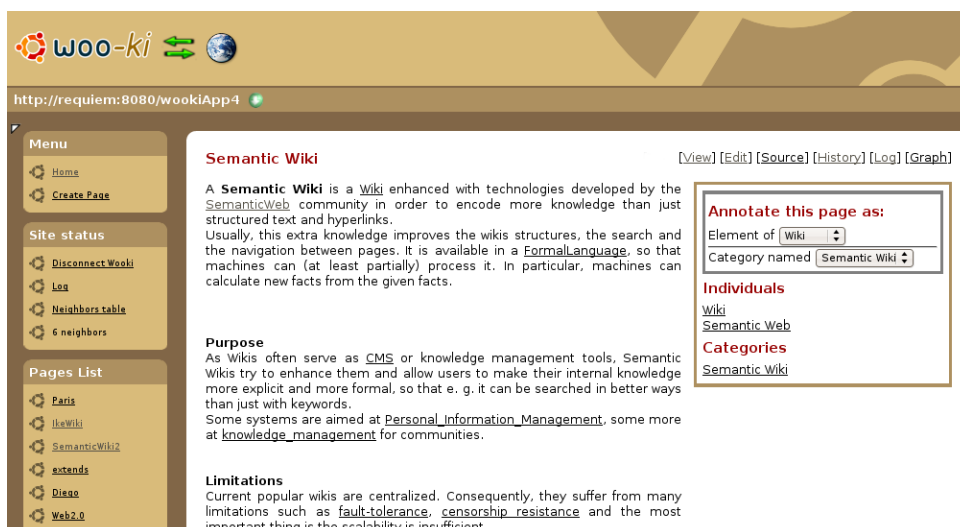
woo-ki

http://requiem:8080/wookiApp4

Menu

Home

Create Page

Site status

Disconnect Wooki

Log

Neighbors table

6 neighbors

Pages List

Paris

IkeWiki

SemanticWiki2

extends

Diego

Web2.0

Semantic Wiki

[View] [Edit] [Source] [History] [Log] [Graph]

A **Semantic Wiki** is a Wiki enhanced with technologies developed by the SemanticWeb community in order to encode more knowledge than just structured text and hyperlinks.
Usually, this extra knowledge improves the wikis structures, the search and the navigation between pages. It is available in a FormalLanguage, so that machines can (at least partially) process it. In particular, machines can calculate new facts from the given facts.

Annotate this page as:

Element of Wiki

Category named Semantic Wiki

Individuals

Wiki
Semantic Web

Categories

Semantic Wiki

**Purpose**
As Wikis often serve as CMS or knowledge management tools, Semantic Wikis try to enhance them and allow users to make their internal knowledge more explicit and more formal, so that e. g. it can be searched in better ways than just with keywords.
Some systems are aimed at Personal_Information_Management, some more at knowledge_management for communities.

**Limitations**
Current popular wikis are centralized. Consequently, they suffer from many limitations such as fault-tolerance, censorship resistance and the most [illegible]